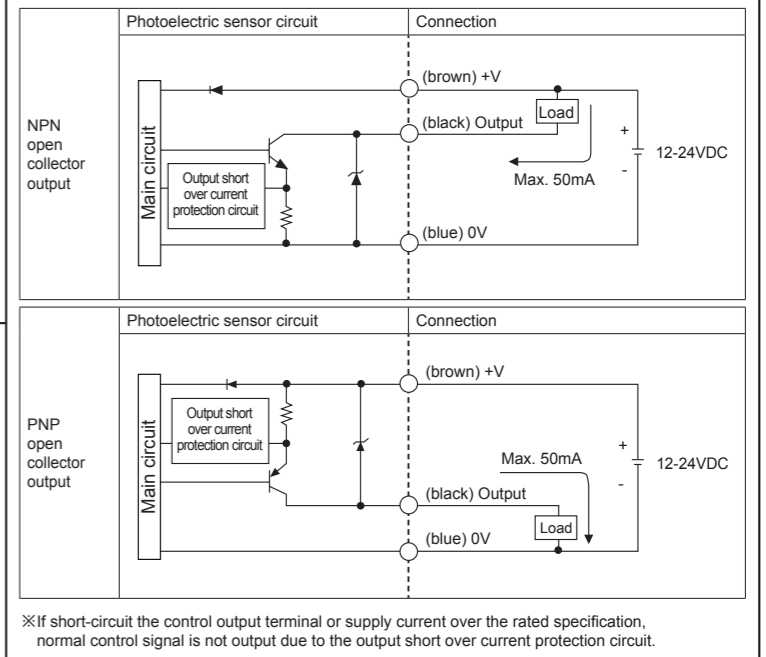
| | Photoelectric sensor circuit | Connection |
|---|---|---|
| NPN open collector output | Main circuit<br>Output short over current protection circuit | (brown) +V<br>(black) Output<br>Load<br>Max. 50mA<br>+<br>-<br>12-24VDC<br>(blue) 0V |

| | Photoelectric sensor circuit | Connection |
|---|---|---|
| PNP open collector output | Main circuit<br>Output short over current protection circuit | (brown) +V<br>Max. 50mA<br>+<br>-<br>12-24VDC<br>(black) Output<br>Load<br>(blue) 0V |

※If short-circuit the control output terminal or supply current over the rated specification, normal control signal is not output due to the output short over current protection circuit.